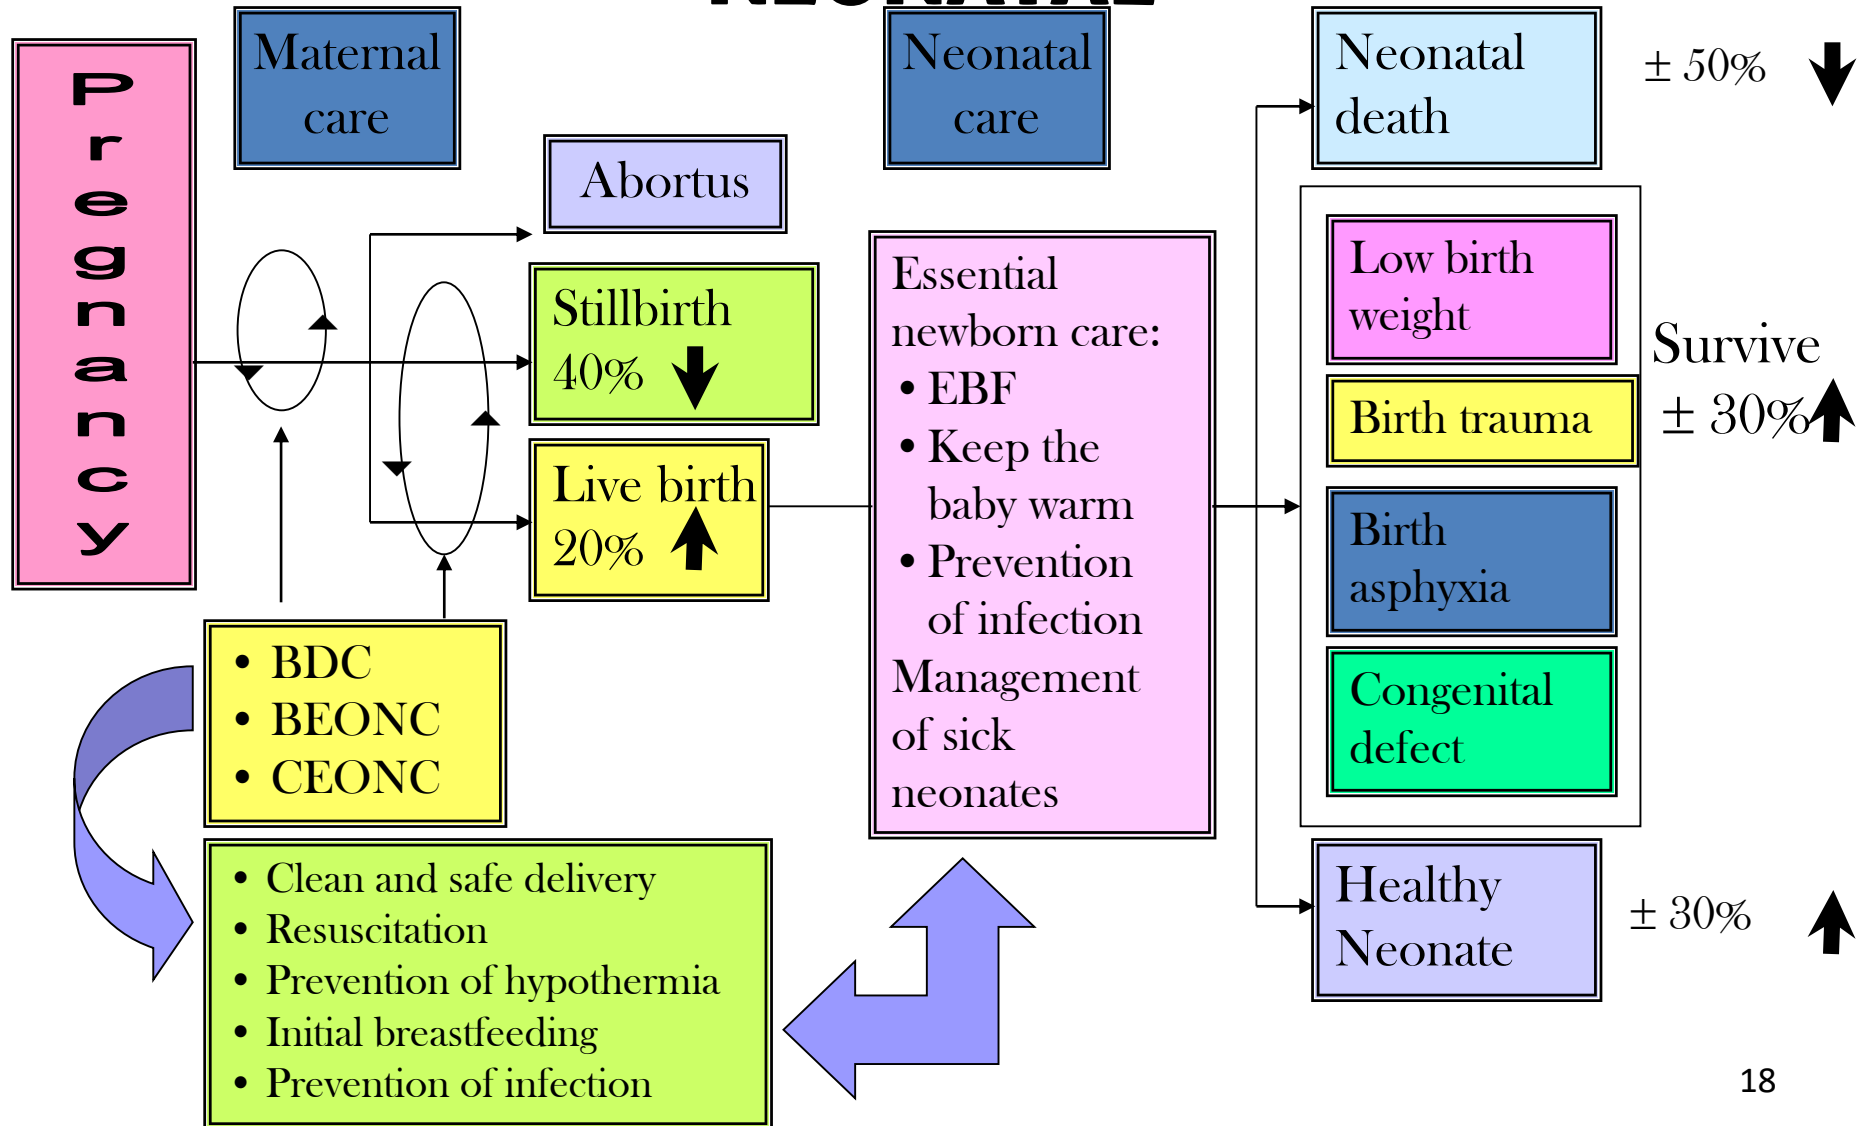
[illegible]

Pregnancy

Maternal care

Neonatal care

Abortus

Stillbirth 40%

Live birth 20%

• BDC
• BEONC
• CEONC

• Clean and safe delivery
• Resuscitation
• Prevention of hypothermia
• Initial breastfeeding
• Prevention of infection

Essential newborn care:
• EBF
• Keep the baby warm
• Prevention of infection
Management of sick neonates

Neonatal death

± 50%

Low birth weight

Birth trauma

Birth asphyxia

Congenital defect

Survive ± 30%

Healthy Neonate

± 30%

18